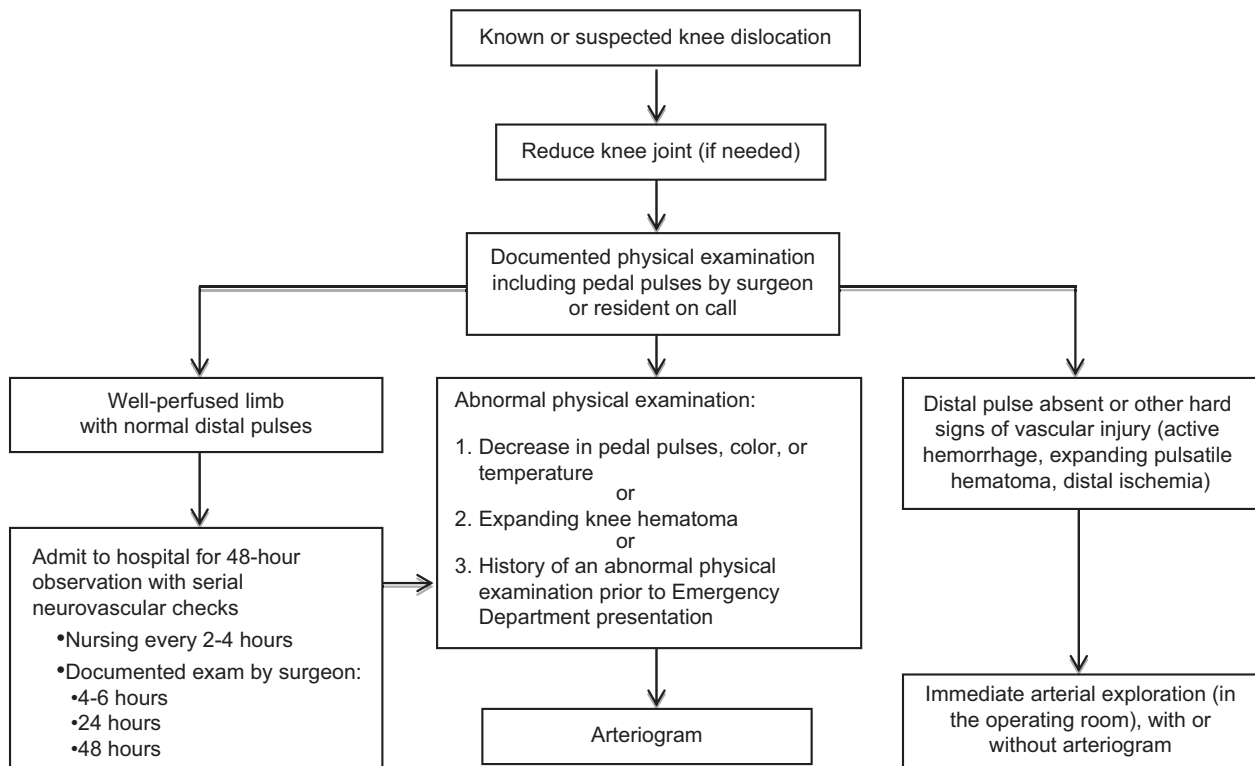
Known or suspected knee dislocation

Reduce knee joint (if needed)

Documented physical examination including pedal pulses by surgeon or resident on call

Well-perfused limb with normal distal pulses

Abnormal physical examination:

1. Decrease in pedal pulses, color, or temperature
or
2. Expanding knee hematoma
or
3. History of an abnormal physical examination prior to Emergency Department presentation

Distal pulse absent or other hard signs of vascular injury (active hemorrhage, expanding pulsatile hematoma, distal ischemia)

Admit to hospital for 48-hour observation with serial neurovascular checks
•Nursing every 2-4 hours
•Documented exam by surgeon:
•4-6 hours
•24 hours
•48 hours

Arteriogram

Immediate arterial exploration (in the operating room), with or without arteriogram